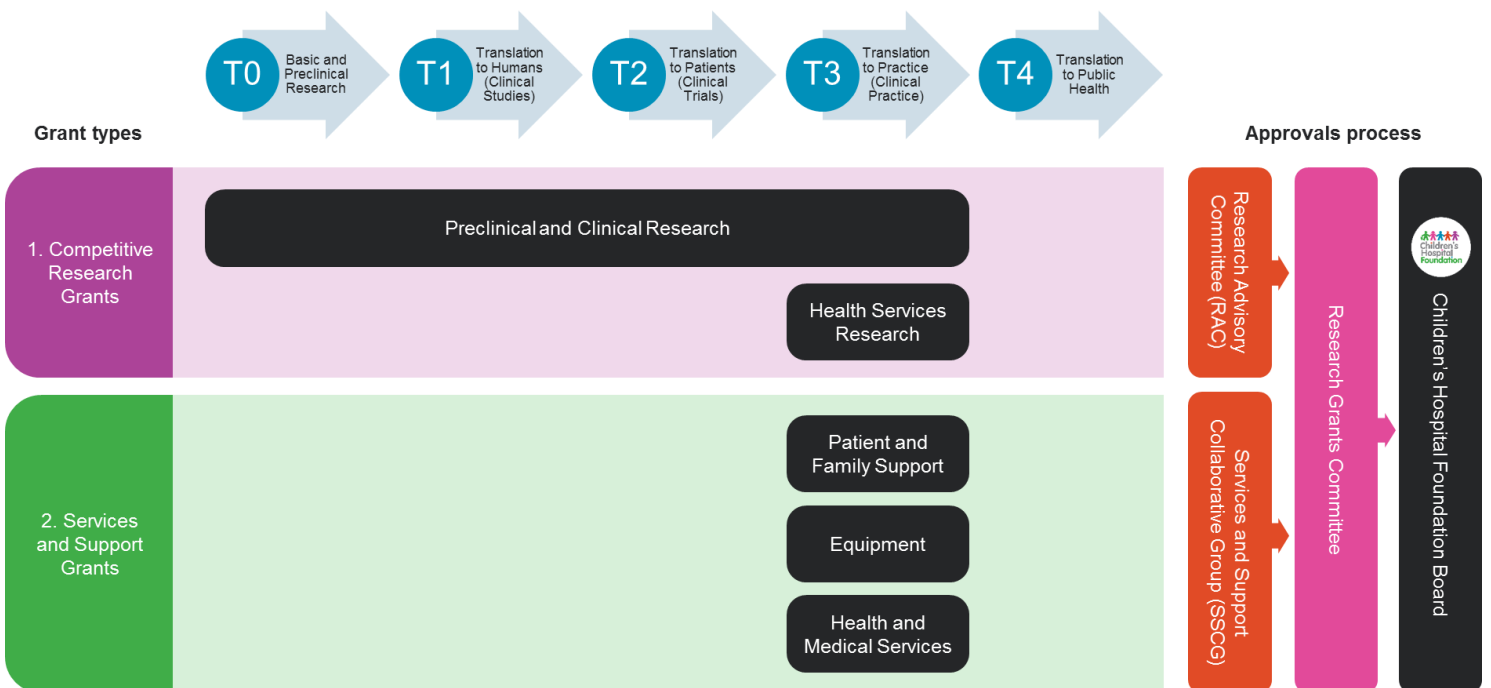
T0 Basic and Preclinical Research

T1 Translation to Humans (Clinical Studies)

T2 Translation to Patients (Clinical Trials)

T3 Translation to Practice (Clinical Practice)

T4 Translation to Public Health

Grant types

Approvals process

1. Competitive Research Grants

Preclinical and Clinical Research

Health Services Research

2. Services and Support Grants

Patient and Family Support

Equipment

Health and Medical Services

Research Advisory Committee (RAC)

Services and Support Collaborative Group (SSCG)

Research Grants Committee

Children's Hospital Foundation

Children's Hospital Foundation Board